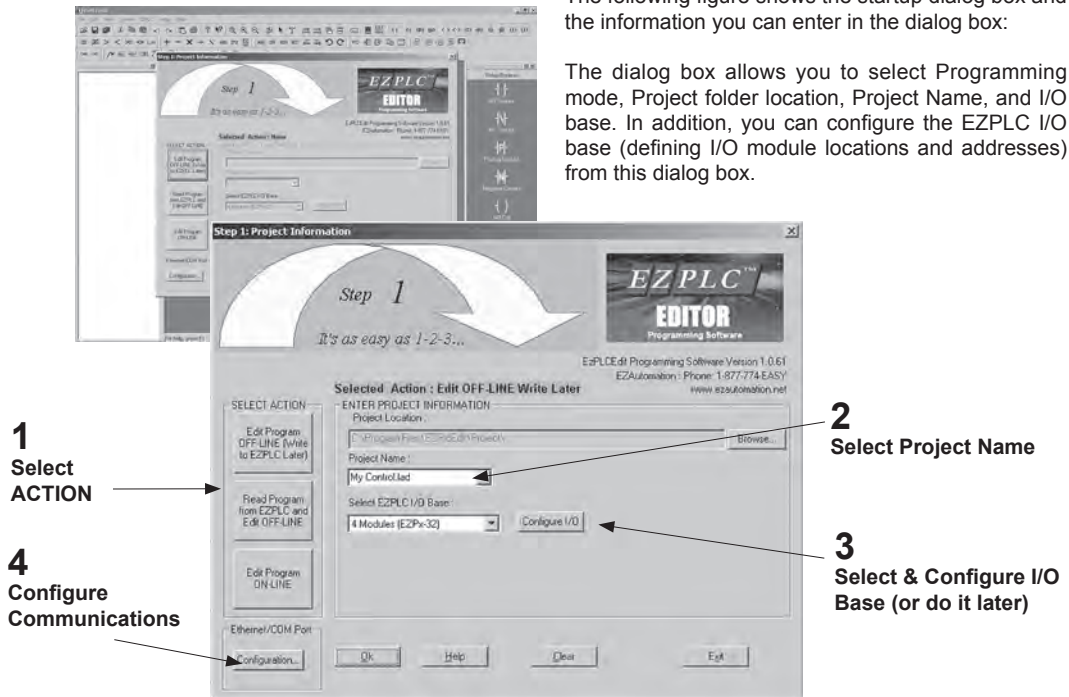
The following figure shows the startup dialog box and the information you can enter in the dialog box:

The dialog box allows you to select Programming mode, Project folder location, Project Name, and I/O base. In addition, you can configure the EZPLC I/O base (defining I/O module locations and addresses) from this dialog box.

Step 1: Project Information

Step 1

It's as easy as 1-2-3...

EZPLC EDITOR Programming Software

EzPLCEdit Programming Software Version 1.0.61
EZAutomation : Phone: 1-877-774-EASY
www.ezautomation.net

Selected Action : Edit OFF-LINE Write Later

SELECT ACTION

Edit Program OFF-LINE (Write to EZPLC Later)

Read Program from EZPLC and Edit OFF-LINE

Edit Program ON-LINE

Ethernet/COM Port

Configuration...

ENTER PROJECT INFORMATION

Project Location :

C:\Program Files\EZPLCEdit\Projects\

Browse...

Project Name :

My Control.lad

Select EZPLC I/O Base :

4 Modules (EZPx-32)

Configure I/O

Ok

Help

Clear

Exit

1
Select ACTION

2
Select Project Name

3
Select & Configure I/O Base (or do it later)

4
Configure Communications